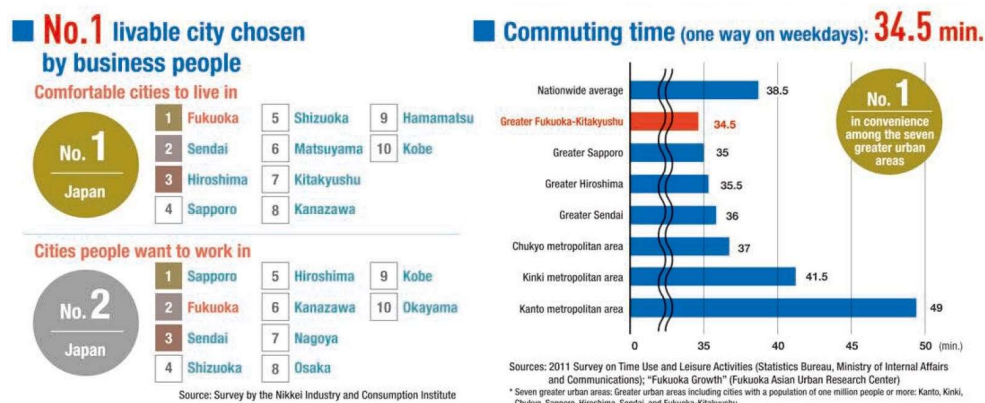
No.1 livable city chosen by business people

Comfortable cities to live in

No. 1
Japan

| | | | | | |
|---|---|---|---|---|---|
| 1 | Fukuoka | 5 | Shizuoka | 9 | Hamamatsu |
| 2 | Sendai | 6 | Matsuyama | 10 | Kobe |
| 3 | Hiroshima | 7 | Kitakyushu | | |
| 4 | Sapporo | 8 | Kanazawa | | |

Cities people want to work in

No. 2
Japan

| | | | | | |
|---|---|---|---|---|---|
| 1 | Sapporo | 5 | Hiroshima | 9 | Kobe |
| 2 | Fukuoka | 6 | Kanazawa | 10 | Okayama |
| 3 | Sendai | 7 | Nagoya | | |
| 4 | Shizuoka | 8 | Osaka | | |

Source: Survey by the Nikkei Industry and Consumption Institute

Commuting time (one way on weekdays): 34.5 min.

No. 1
in convenience among the seven greater urban areas

Nationwide average 38.5
Greater Fukuoka-Kitakyushu 34.5
Greater Sapporo 35
Greater Hiroshima 35.5
Greater Sendai 36
Chukyo metropolitan area 37
Kinki metropolitan area 41.5
Kanto metropolitan area 49

0 35 40 45 50 (min.)

Sources: 2011 Survey on Time Use and Leisure Activities (Statistics Bureau, Ministry of Internal Affairs and Communications); "Fukuoka Growth" (Fukuoka Asian Urban Research Center)
* Seven greater urban areas: Greater urban areas including cities with a population of one million people or more: Kanto, Kinki, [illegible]